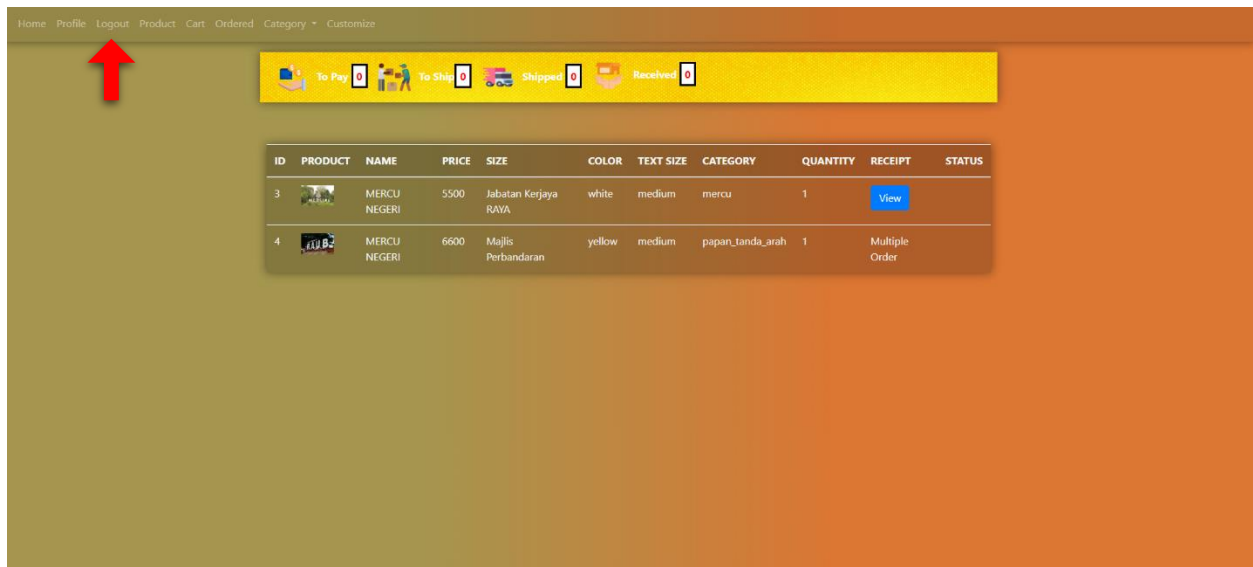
Home Profile Logout Product Cart Ordered Category Customize

To Pay 0 To Ship 0 Shipped 0 Received 0

| ID | PRODUCT | NAME | PRICE | SIZE | COLOR | TEXT SIZE | CATEGORY | QUANTITY | RECEIPT | STATUS |
|---|---|---|---|---|---|---|---|---|---|---|
| 3 | | MERCU NEGERI | 5500 | Jabatan Kerjaya RAYA | white | medium | mercu | 1 | View | |
| 4 | | MERCU NEGERI | 6600 | Majlis Perbandaran | yellow | medium | papan_tanda_arah | 1 | Multiple Order | |